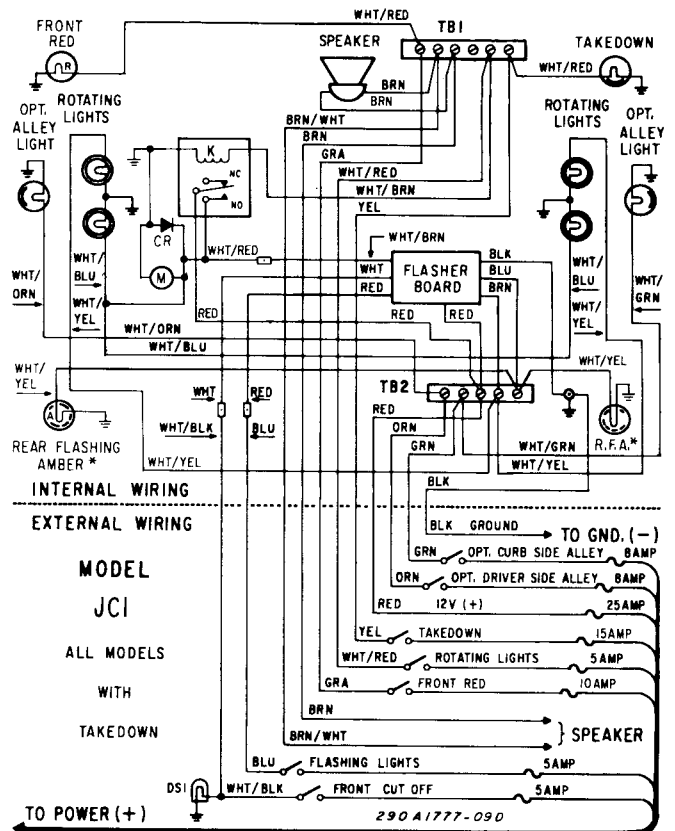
FRONT RED
WHT/RED
TB1
SPEAKER
TAKEDOWN
BRN
BRN
WHT/RED
OPT. ALLEY LIGHT
ROTATING LIGHTS
ROTATING LIGHTS
OPT. ALLEY LIGHT
BRN/WHT
BRN
K
GRA
NC
NO
WHT/RED
WHT/BRN
YEL
CR
WHT/BRN
M
WHT/RED
WHT/ BLU
WHT
FLASHER BOARD
BLK
BLU
BRN
WHT/ BLU
WHT/ ORN
WHT/ YEL
RED
RED
WHT/ GRN
RED
RED
RED
WHT/ YEL
WHT/ORN
WHT/BLU
WHT/YEL
WHT/ YEL
WHT
RED
TB2
WHT/BLK
BLU
RED
ORN
GRN
WHT/GRN
REAR FLASHING AMBER *
WHT/YEL
WHT/YEL
R.F.A.*
INTERNAL WIRING
BLK
EXTERNAL WIRING
BLK GROUND
TO GND. (−)
MODEL
GRN
OPT. CURB SIDE ALLEY
8AMP
JCI
ORN
OPT. DRIVER SIDE ALLEY
8AMP
RED
12V (+)
25AMP
ALL MODELS
YEL
TAKEDOWN
15AMP
WITH
WHT/RED
ROTATING LIGHTS
5AMP
GRA
FRONT RED
10AMP
TAKEDOWN
BRN
BRN/WHT
} SPEAKER
BLU
FLASHING LIGHTS
5AMP
DS1
WHT/BLK
FRONT CUT OFF
5AMP
TO POWER (+)
290 A1777-090